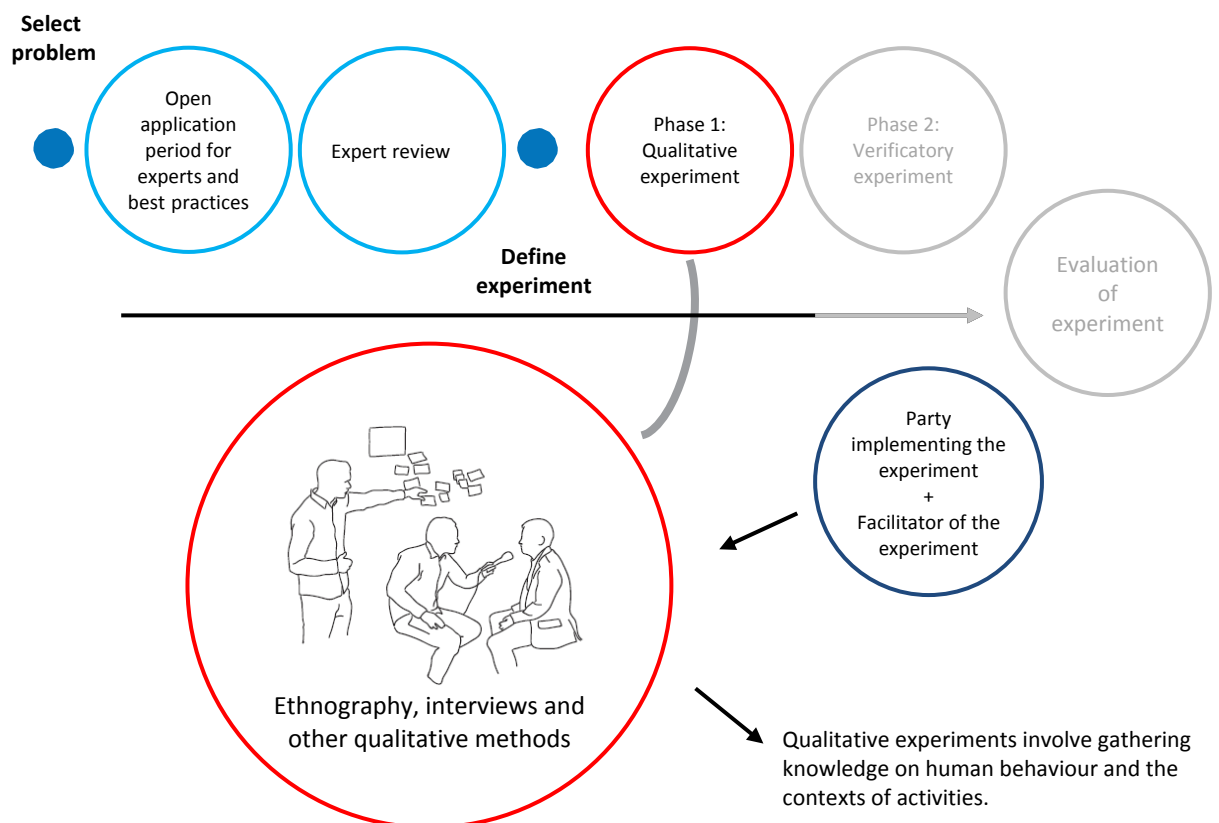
Select problem

Open application period for experts and best practices

Expert review

Phase 1: Qualitative experiment

Phase 2: Verificatory experiment

Define experiment

Evaluation of experiment

Party implementing the experiment + Facilitator of the experiment

Ethnography, interviews and other qualitative methods

Qualitative experiments involve gathering knowledge on human behaviour and the contexts of activities.